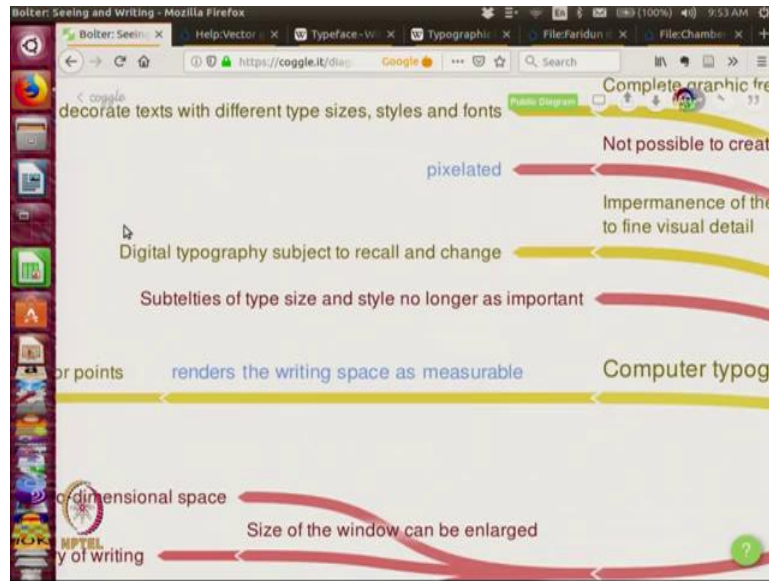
Bolter: Seeing and Writing - Mozilla Firefox

(100%) 9:53 AM

Bolter: Seeing ×
Help:Vector ×
Typeface - W ×
Typographic ×
File:Faridun ×
File:Chamber ×

https://coggle.it/diag

Google

Search

< coggle

Public Diagram

decorate texts with different type sizes, styles and fonts

Complete graphic fre

Not possible to creat

pixelated

Impermanence of the to fine visual detail

Digital typography subject to recall and change

Subtelties of type size and style no longer as important

or points

renders the writing space as measurable

Computer typog

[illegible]dimensional space

Size of the window can be enlarged

y of writing

NPTEL

?